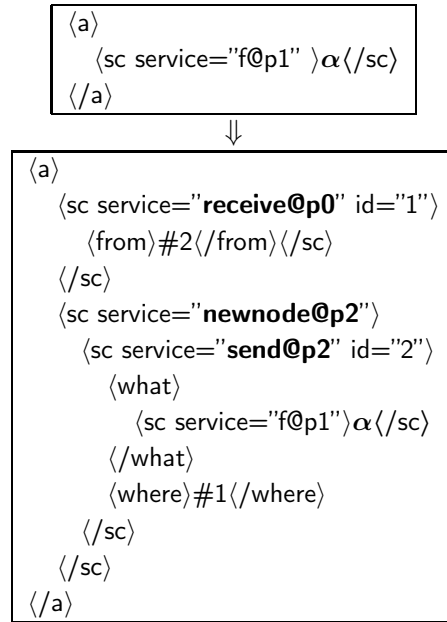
$\langle$a$\rangle$
$\langle$sc service="f@p1" $\rangle$$\alpha$$\langle$/sc$\rangle$
$\langle$/a$\rangle$

$\Downarrow$

$\langle$a$\rangle$
$\langle$sc service="**receive@p0**" id="1"$\rangle$
$\langle$from$\rangle$#2$\langle$/from$\rangle$$\langle$/sc$\rangle$
$\langle$/sc$\rangle$
$\langle$sc service="**newnode@p2**"$\rangle$
$\langle$sc service="**send@p2**" id="2"$\rangle$
$\langle$what$\rangle$
$\langle$sc service="f@p1"$\rangle$$\alpha$$\langle$/sc$\rangle$
$\langle$/what$\rangle$
$\langle$where$\rangle$#1$\langle$/where$\rangle$
$\langle$/sc$\rangle$
$\langle$/sc$\rangle$
$\langle$/a$\rangle$